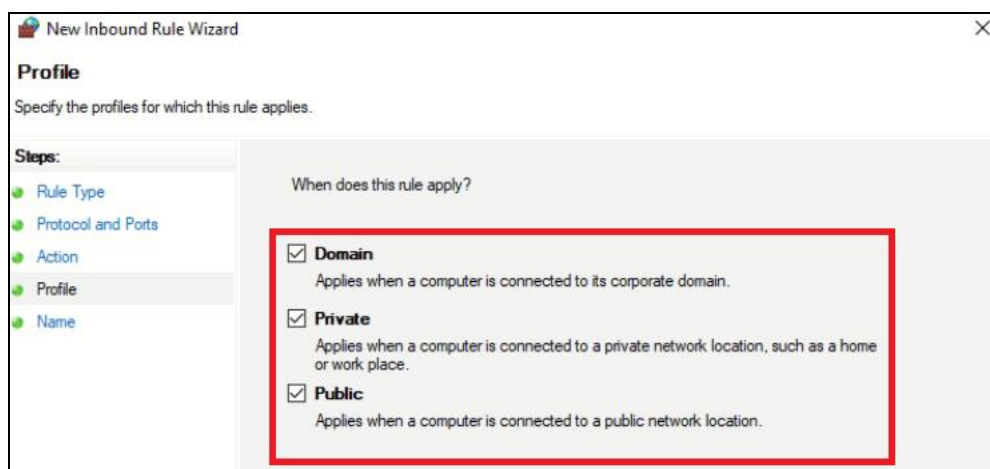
New Inbound Rule Wizard

×

Profile

Specify the profiles for which this rule applies.

Steps:

Rule Type

Protocol and Ports

Action

Profile

Name

When does this rule apply?

☑ Domain

Applies when a computer is connected to its corporate domain.

☑ Private

Applies when a computer is connected to a private network location, such as a home or work place.

☑ Public

Applies when a computer is connected to a public network location.